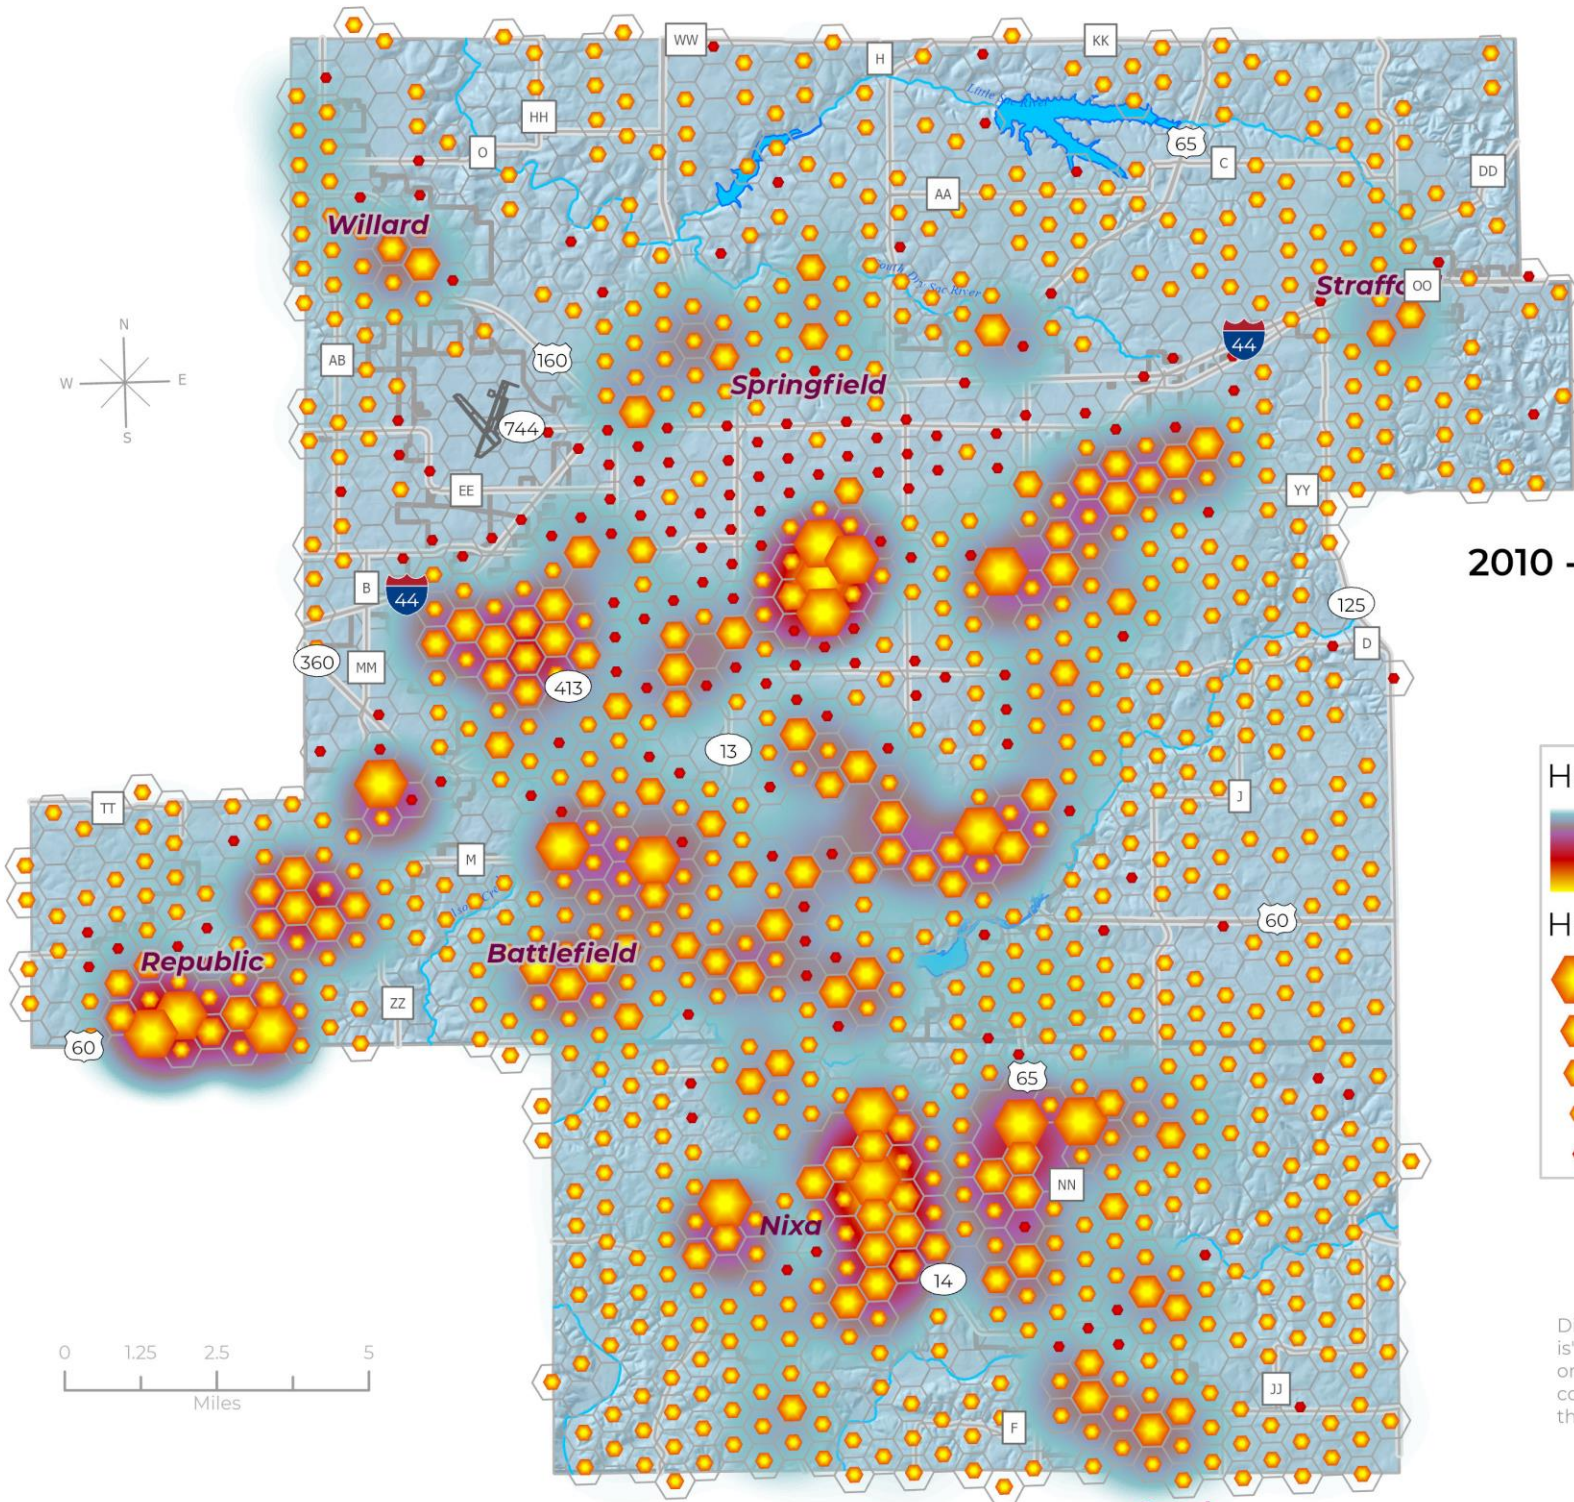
WW
H
KK
HH
O
65
C
DD
AA
Willard
Strafford
OO
160
44
AB
Springfield
744
EE
YY
2010 -
B
44
125
D
360
MM
413
13
H
TT
M
J
H
Republic
Battlefield
60
ZZ
60
65
NN
Nixa
14
JJ
F
N
W
E
S
0
1.25
2.5
5
Miles
Little
South Dry Sac River
D
is
or
co
th